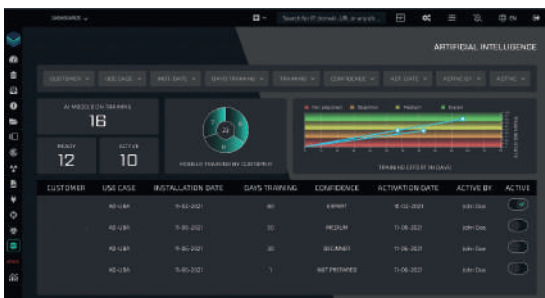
ARTIFICIAL INTELLIGENCE

AI MODELS ON TRAINING
16

READY
12

ACTIVE
10

MODELS TRAINING BY CUSTOMER

TRAINING EFFORT IN DAYS

| CUSTOMER | USE CASE | INSTALLATION DATE | DAYS TRAINING | CONFIDENCE | ACTIVATION DATE | ACTIVE BY | ACTIVE |
|---|---|---|---|---|---|---|---|
| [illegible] | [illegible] | 11-02-2021 | 60 | EXPERT | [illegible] | John Doe | |
| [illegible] | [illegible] | 11-05-2021 | 30 | MEDIUM | 11-06-2021 | John Doe | |
| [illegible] | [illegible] | 11-05-2021 | 20 | BEGINNER | 11-06-2021 | John Doe | |
| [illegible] | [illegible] | 11-05-2021 | 1 | NOT PREPARED | 11-06-2021 | John Doe | |